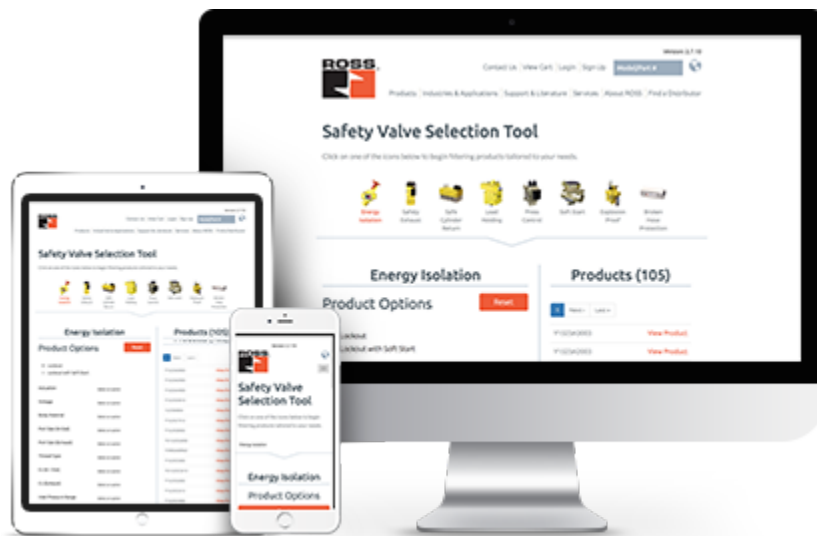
Version 3.7.10

ROSS

Contact Us | View Cart | Login | Sign Up | Model/Part #

Products | Industries & Applications | Support & Literature | Services | About ROSS | Find a Distributor

Safety Valve Selection Tool

Click on one of the icons below to begin filtering products tailored to your needs.

Energy Isolation | Safety Exhaust | Safe Cylinder Return | Load Holding | Press Control | Soft Start | Explosion Proof | Broken Hose Protection

Energy Isolation

Product Options

Reset

Lockout

Lockout with Soft Start

Products (105)

Next | Last

Y1223A2003 View Product

Y1223A2003 View Product

Safety Valve Selection Tool

Energy Isolation

Product Options

Reset

Products (105)

Safety Valve Selection Tool

Energy Isolation

Energy Isolation

Product Options